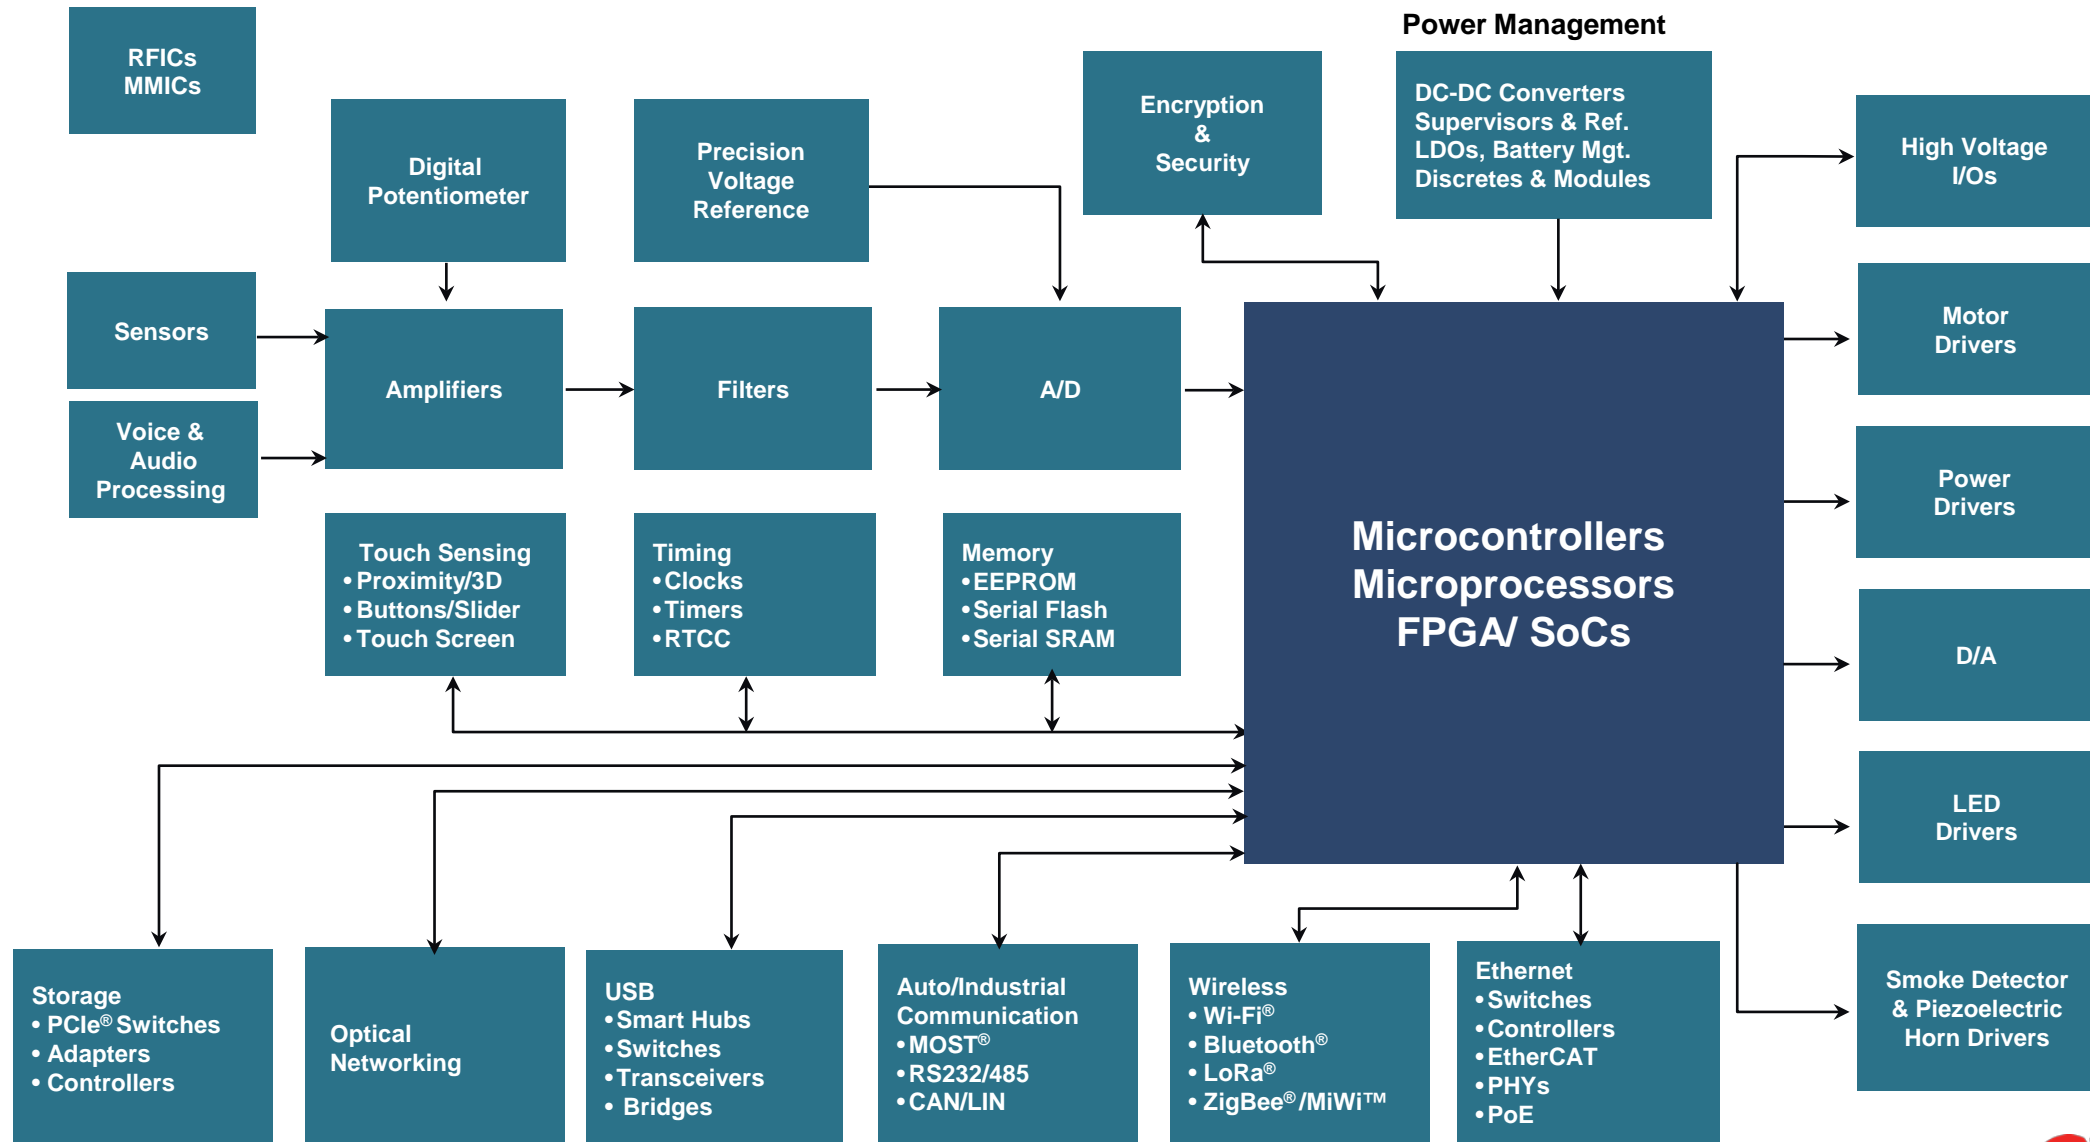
RFICs
MMICs

Digital
Potentiometer

Precision
Voltage
Reference

Encryption
&
Security

Power Management

DC-DC Converters
Supervisors & Ref.
LDOs, Battery Mgt.
Discretes & Modules

High Voltage
I/Os

Sensors

Amplifiers

Filters

A/D

Voice &
Audio
Processing

Motor
Drivers

Power
Drivers

Microcontrollers
Microprocessors
FPGA/ SoCs

Touch Sensing
• Proximity/3D
• Buttons/Slider
• Touch Screen

Timing
• Clocks
• Timers
• RTCC

Memory
• EEPROM
• Serial Flash
• Serial SRAM

D/A

LED
Drivers

Storage
• PCIe® Switches
• Adapters
• Controllers

Optical
Networking

USB
• Smart Hubs
• Switches
• Transceivers
• Bridges

Auto/Industrial
Communication
• MOST®
• RS232/485
• CAN/LIN

Wireless
• Wi-Fi®
• Bluetooth®
• LoRa®
• ZigBee®/MiWi™

Ethernet
• Switches
• Controllers
• EtherCAT
• PHYs
• PoE

Smoke Detector
& Piezoelectric
Horn Drivers